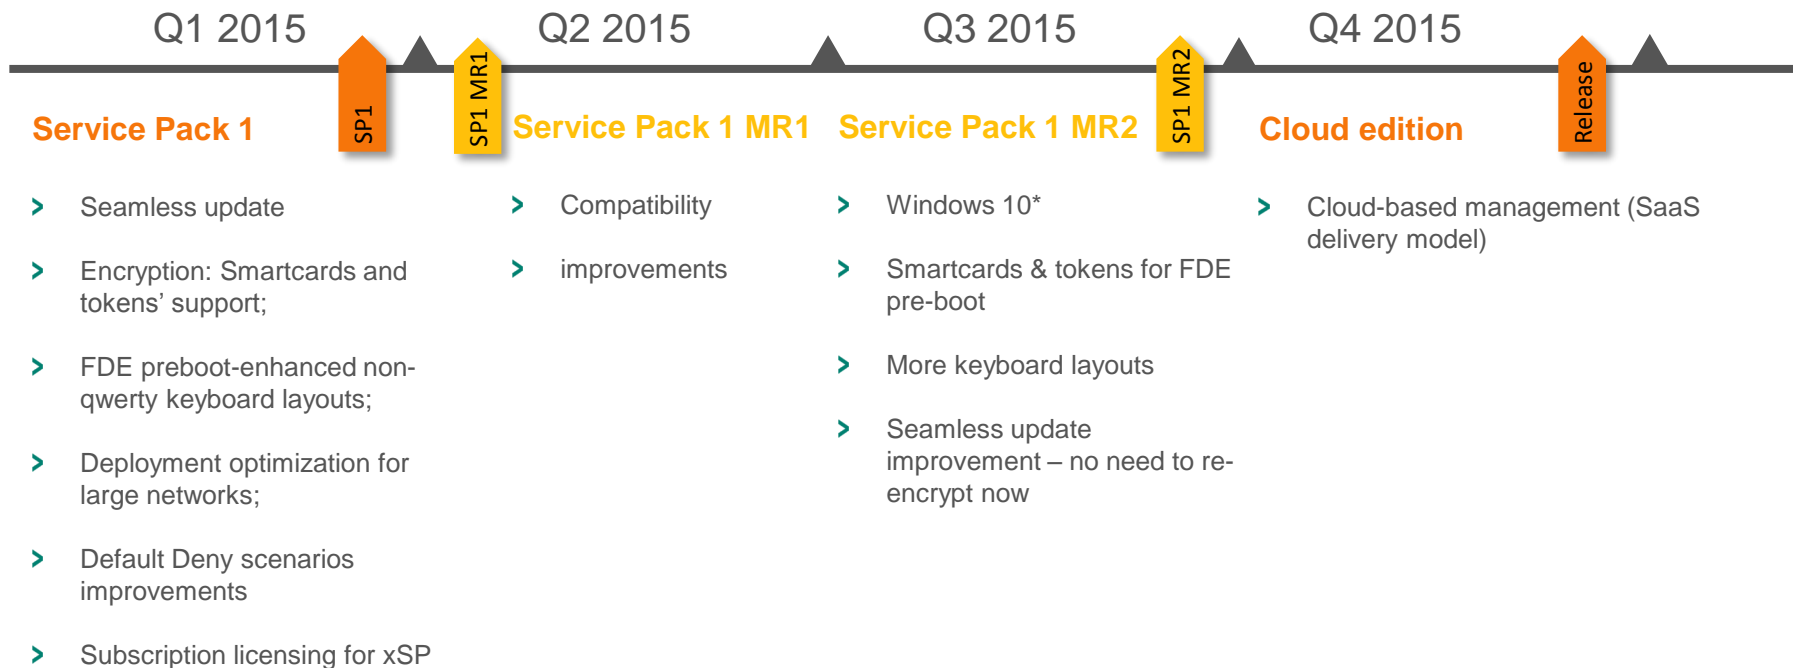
Q1 2015

Q2 2015

Q3 2015

Q4 2015

SP1

SP1 MR1

SP1 MR2

Release

Service Pack 1

› Seamless update

› Encryption: Smartcards and tokens' support;

› FDE preboot-enhanced non-qwerty keyboard layouts;

› Deployment optimization for large networks;

› Default Deny scenarios improvements

› Subscription licensing for xSP

Service Pack 1 MR1

› Compatibility

› improvements

Service Pack 1 MR2

› Windows 10*

› Smartcards & tokens for FDE pre-boot

› More keyboard layouts

› Seamless update improvement – no need to re-encrypt now

Cloud edition

› Cloud-based management (SaaS delivery model)